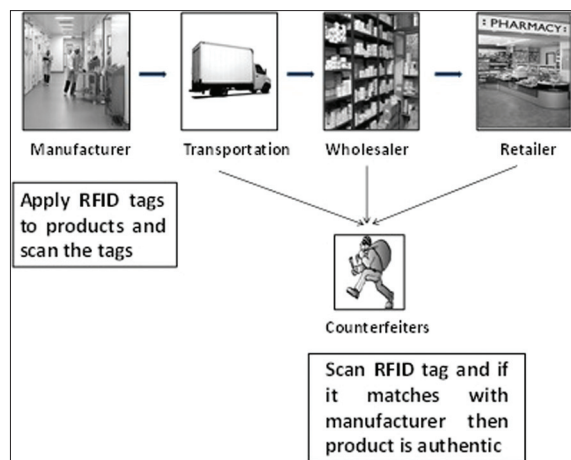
: PHARMACY :

Manufacturer

Transportation

Wholesaler

Retailer

Apply RFID tags to products and scan the tags

Counterfeiters

Scan RFID tag and if it matches with manufacturer then product is authentic